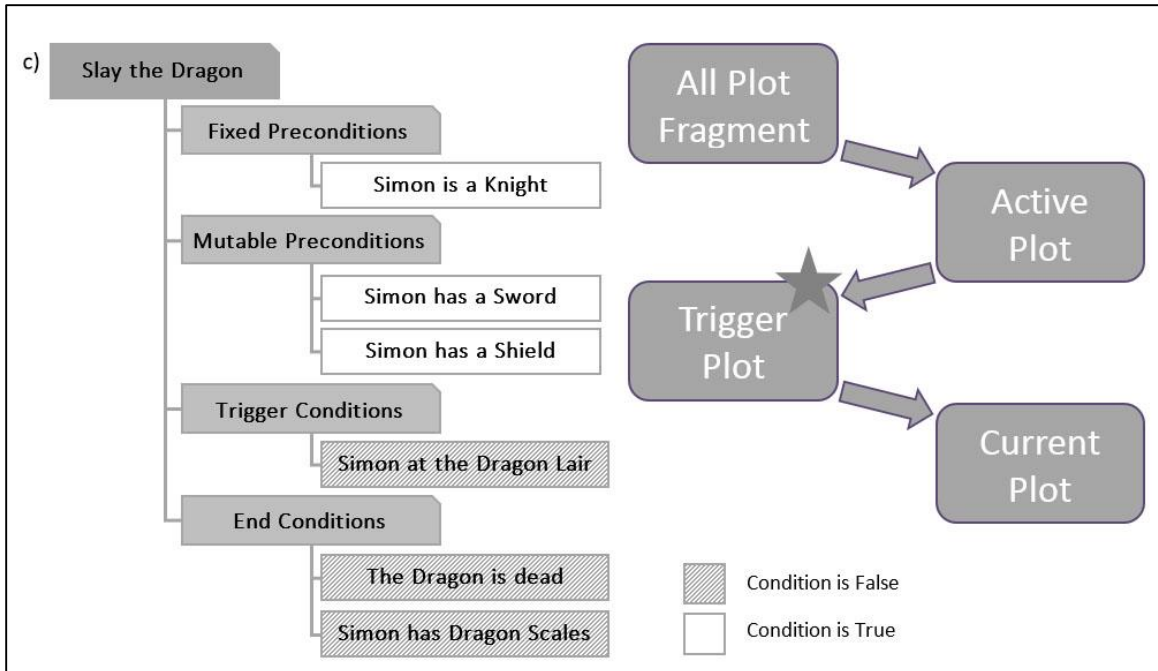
c)

Slay the Dragon

Fixed Preconditions

Simon is a Knight

Mutable Preconditions

Simon has a Sword

Simon has a Shield

Trigger Conditions

Simon at the Dragon Lair

End Conditions

The Dragon is dead

Simon has Dragon Scales

All Plot Fragment

Active Plot

Trigger Plot

Current Plot

Condition is False

Condition is True